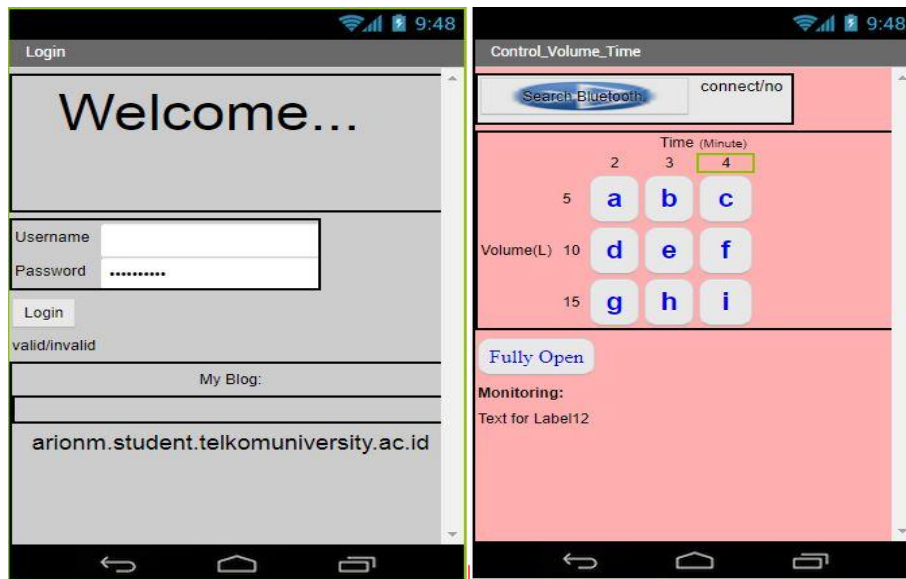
9:48

Login

Welcome...

Username

Password ..........

Login

valid/invalid

My Blog:

arionm.student.telkomuniversity.ac.id

9:48

Control_Volume_Time

Search Bluetooth

connect/no

Time (Minute)

| | | 2 | 3 | 4 |
|---|---|---|---|---|
| | 5 | a | b | c |
| Volume(L) | 10 | d | e | f |
| | 15 | g | h | i |

Fully Open

Monitoring:

Text for Label12